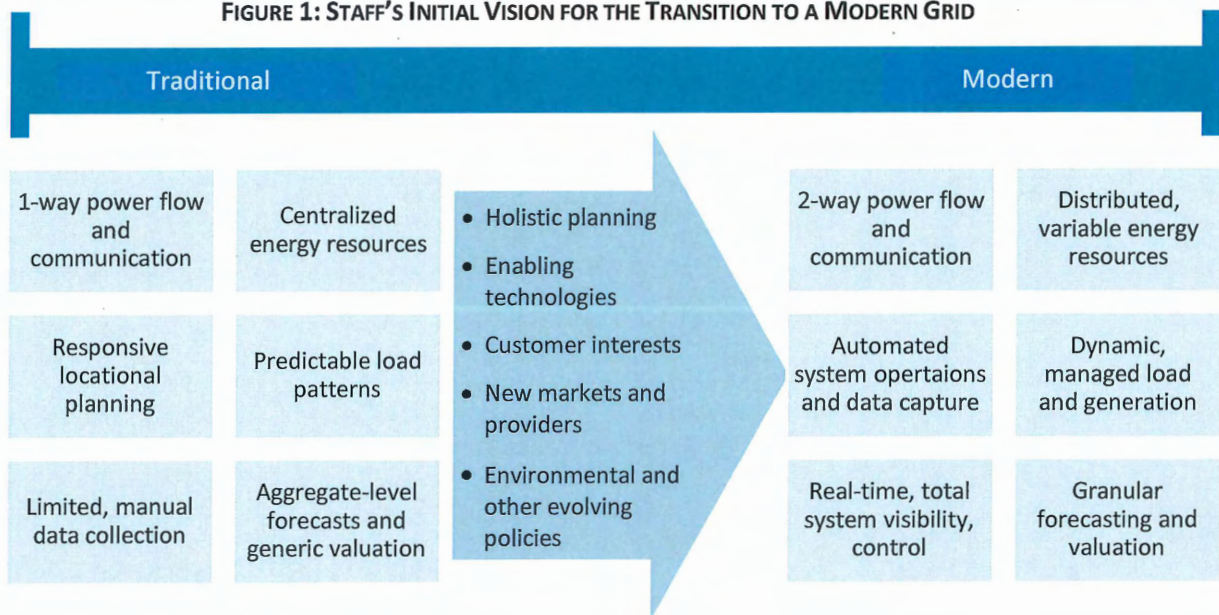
FIGURE 1: STAFF'S INITIAL VISION FOR THE TRANSITION TO A MODERN GRID

Traditional

Modern

1-way power flow and communication

Centralized energy resources

Responsive locational planning

Predictable load patterns

Limited, manual data collection

Aggregate-level forecasts and generic valuation

- Holistic planning
- Enabling technologies
- Customer interests
- New markets and providers
- Environmental and other evolving policies

2-way power flow and communication

Distributed, variable energy resources

Automated system opertaions and data capture

Dynamic, managed load and generation

Real-time, total system visibility, control

Granular forecasting and valuation